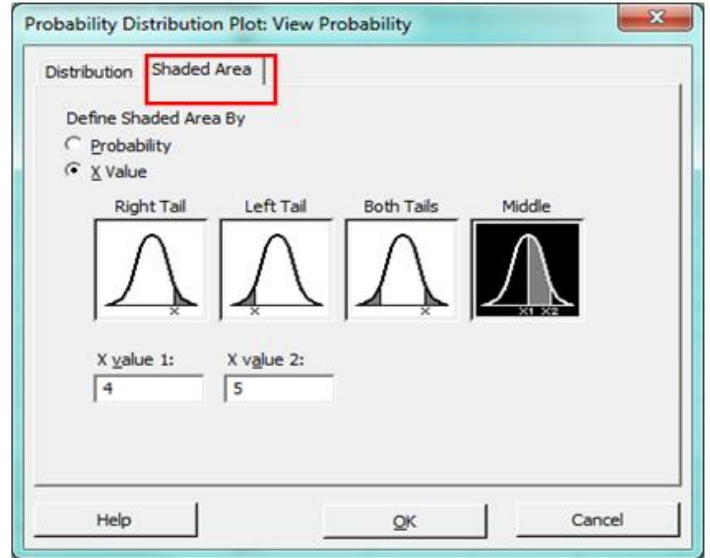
Probability Distribution Plot: View Probability

Distribution | Shaded Area

Define Shaded Area By
Probability
X Value

Right Tail
Left Tail
Both Tails
Middle

X
X
X
X1 X2

X value 1:
4

X value 2:
5

Help
OK
Cancel